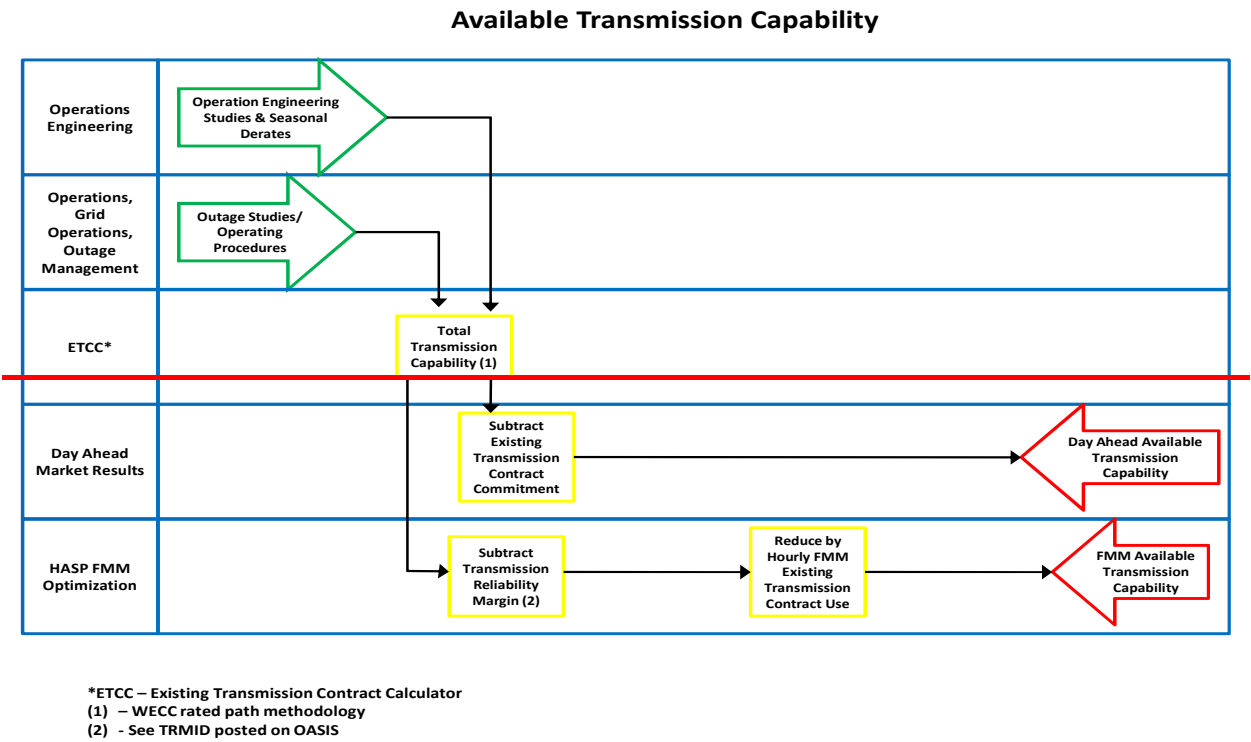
Available Transmission Capability

Operations Engineering

Operation Engineering Studies & Seasonal Derates

Operations, Grid Operations, Outage Management

Outage Studies/ Operating Procedures

ETCC*

Total Transmission Capability (1)

Day Ahead Market Results

Subtract Existing Transmission Contract Commitment

Day Ahead Available Transmission Capability

HASP FMM Optimization

Subtract Transmission Reliability Margin (2)

Reduce by Hourly FMM Existing Transmission Contract Use

FMM Available Transmission Capability

*ETCC – Existing Transmission Contract Calculator
(1) – WECC rated path methodology
(2) - See TRMID posted on OASIS